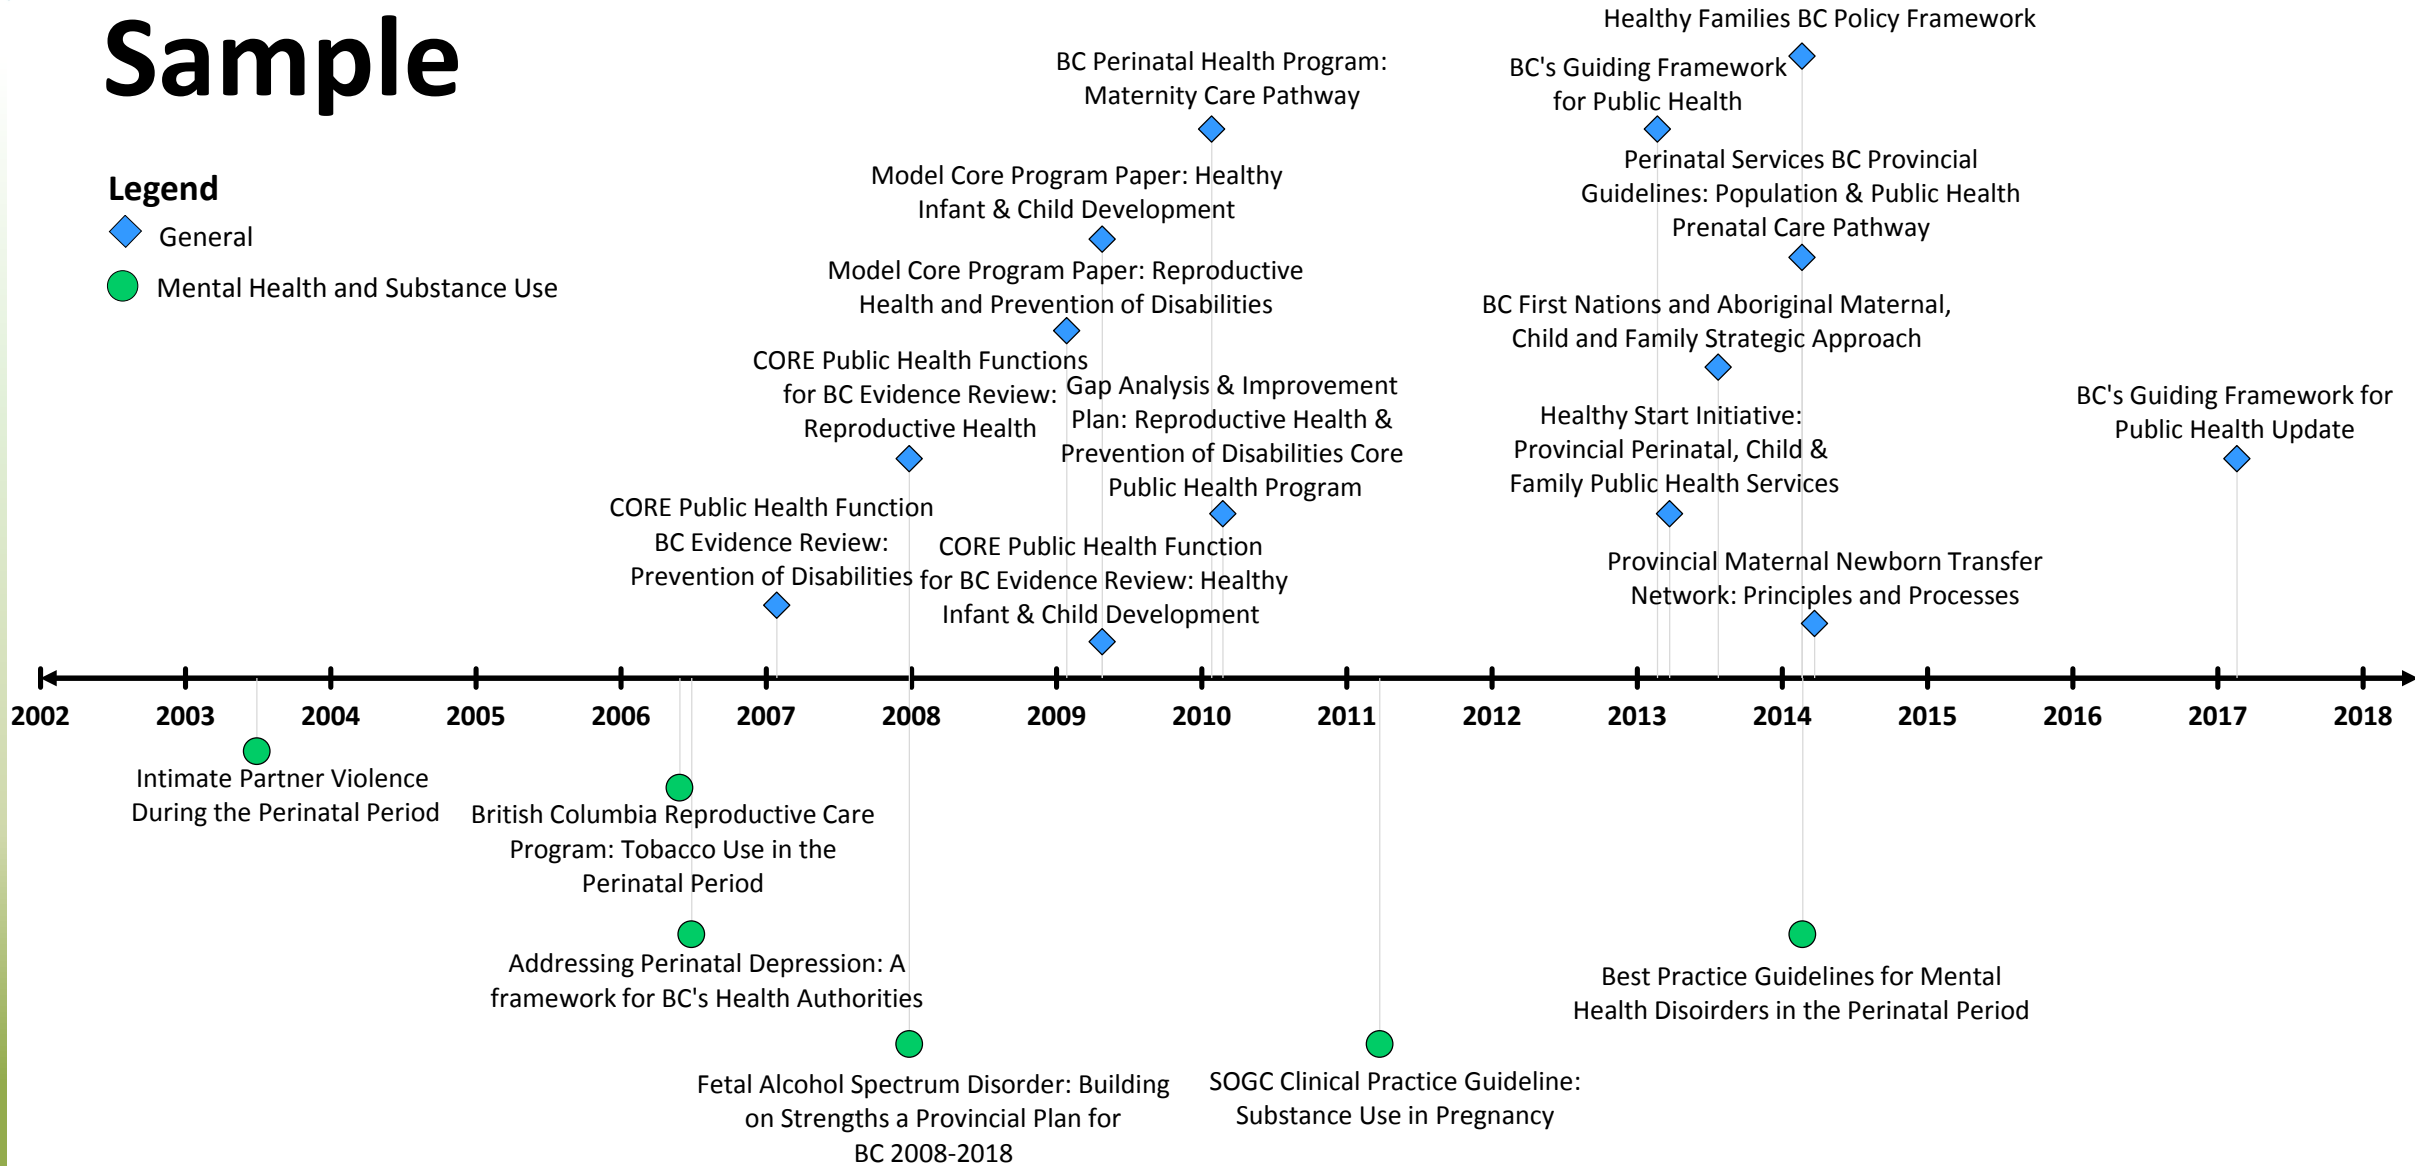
Sample

Legend
General
Mental Health and Substance Use

Healthy Families BC Policy Framework

BC Perinatal Health Program: Maternity Care Pathway

BC's Guiding Framework for Public Health

Model Core Program Paper: Healthy Infant & Child Development

Perinatal Services BC Provincial Guidelines: Population & Public Health Prenatal Care Pathway

Model Core Program Paper: Reproductive Health and Prevention of Disabilities

BC First Nations and Aboriginal Maternal, Child and Family Strategic Approach

CORE Public Health Functions for BC Evidence Review: Reproductive Health

Gap Analysis & Improvement Plan: Reproductive Health & Prevention of Disabilities Core Public Health Program

Healthy Start Initiative: Provincial Perinatal, Child & Family Public Health Services

BC's Guiding Framework for Public Health Update

CORE Public Health Function BC Evidence Review: Prevention of Disabilities

CORE Public Health Function for BC Evidence Review: Healthy Infant & Child Development

Provincial Maternal Newborn Transfer Network: Principles and Processes

2002 2003 2004 2005 2006 2007 2008 2009 2010 2011 2012 2013 2014 2015 2016 2017 2018

Intimate Partner Violence During the Perinatal Period

British Columbia Reproductive Care Program: Tobacco Use in the Perinatal Period

Addressing Perinatal Depression: A framework for BC's Health Authorities

Best Practice Guidelines for Mental Health Disiorders in the Perinatal Period

Fetal Alcohol Spectrum Disorder: Building on Strengths a Provincial Plan for BC 2008-2018

SOGC Clinical Practice Guideline: Substance Use in Pregnancy